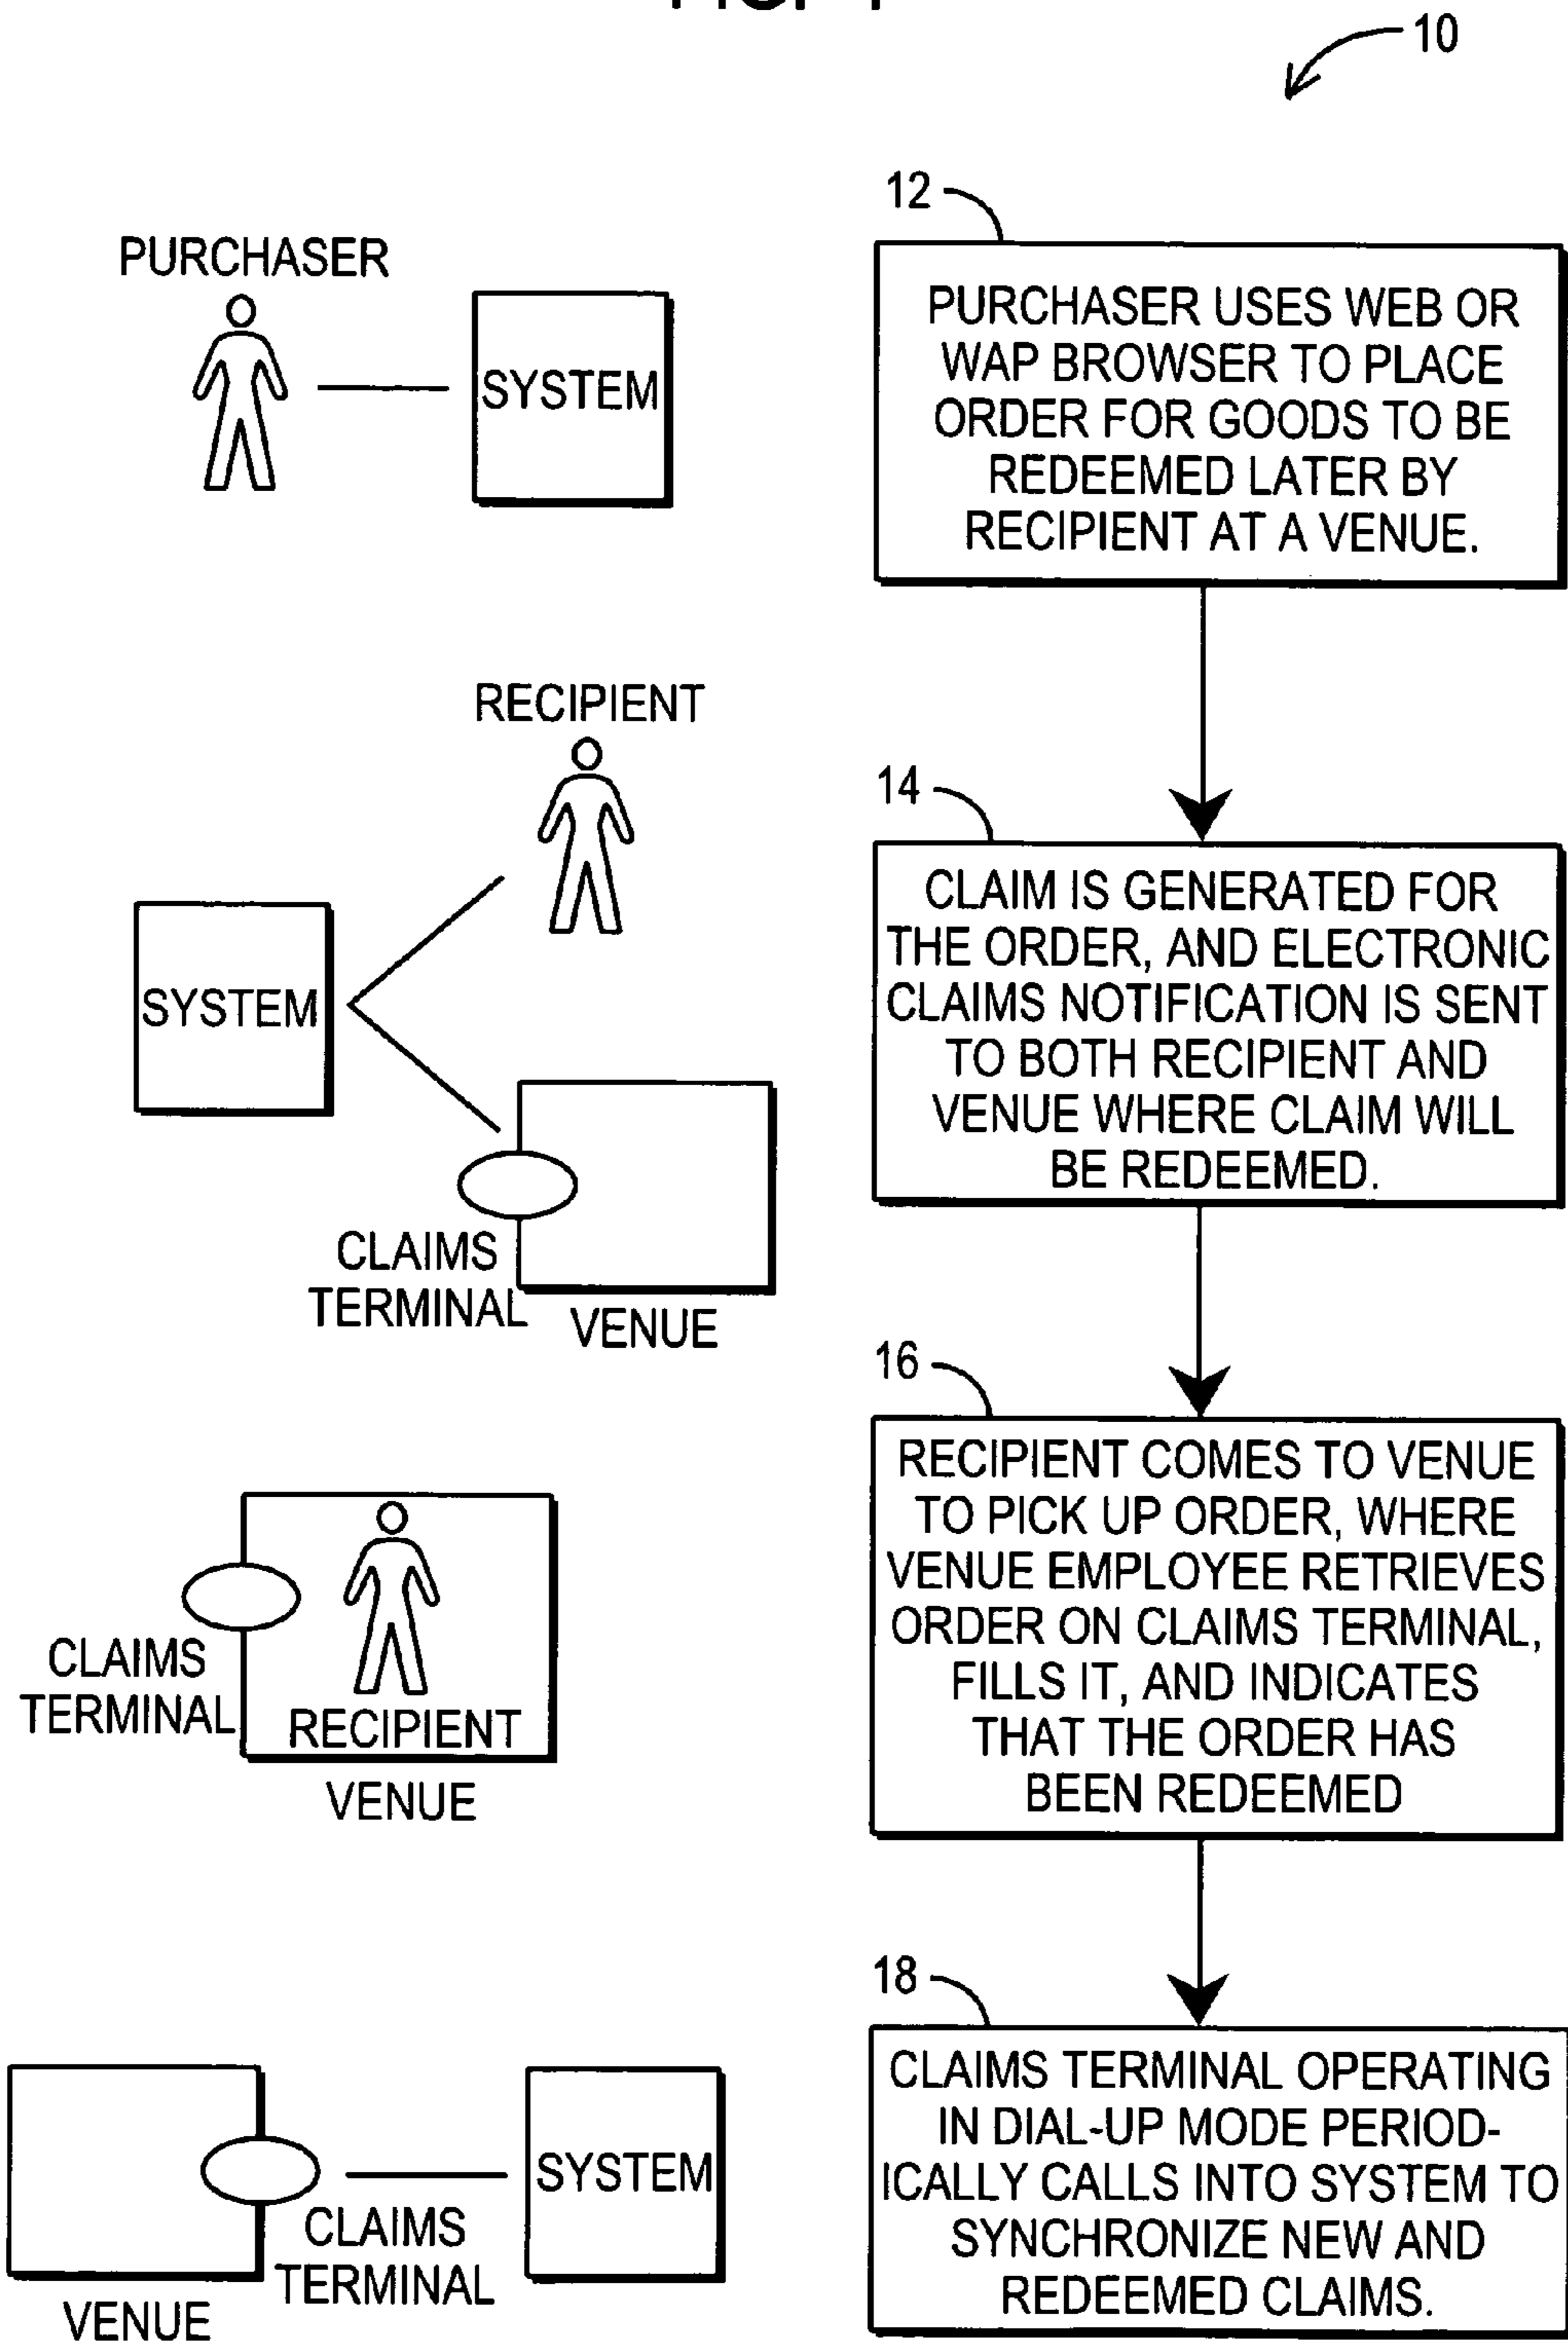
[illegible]

10

12

PURCHASER

SYSTEM

PURCHASER USES WEB OR WAP BROWSER TO PLACE ORDER FOR GOODS TO BE REDEEMED LATER BY RECIPIENT AT A VENUE.

RECIPIENT

14

SYSTEM

CLAIM IS GENERATED FOR THE ORDER, AND ELECTRONIC CLAIMS NOTIFICATION IS SENT TO BOTH RECIPIENT AND VENUE WHERE CLAIM WILL BE REDEEMED.

CLAIMS TERMINAL

VENUE

16

RECIPIENT COMES TO VENUE TO PICK UP ORDER, WHERE VENUE EMPLOYEE RETRIEVES ORDER ON CLAIMS TERMINAL, FILLS IT, AND INDICATES THAT THE ORDER HAS BEEN REDEEMED

CLAIMS TERMINAL

RECIPIENT

VENUE

18

CLAIMS TERMINAL OPERATING IN DIAL-UP MODE PERIODICALLY CALLS INTO SYSTEM TO SYNCHRONIZE NEW AND REDEEMED CLAIMS.

SYSTEM

CLAIMS TERMINAL

VENUE